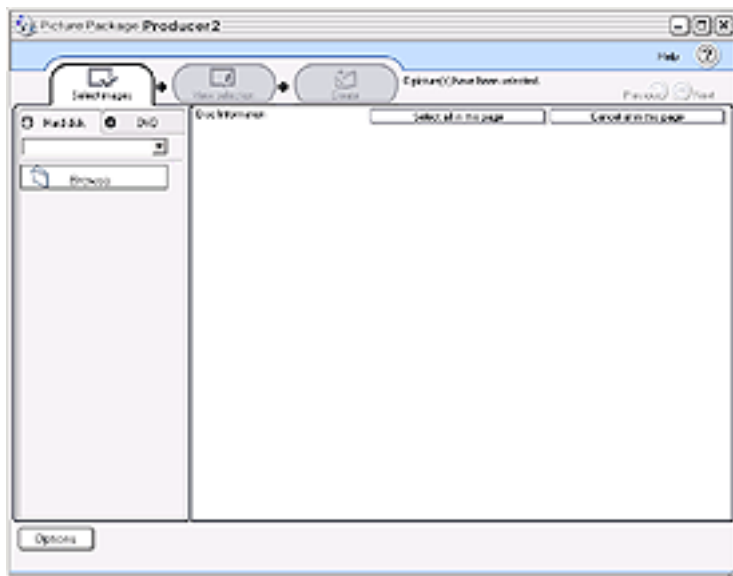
Picture Package Producer2

Help

Select images

View selection

Create

0 picture(s) have been selected.

Previous

Next

Hard disk

DVD

Browse

Disc Information

Select all in the page

Cancel all in the page

Options